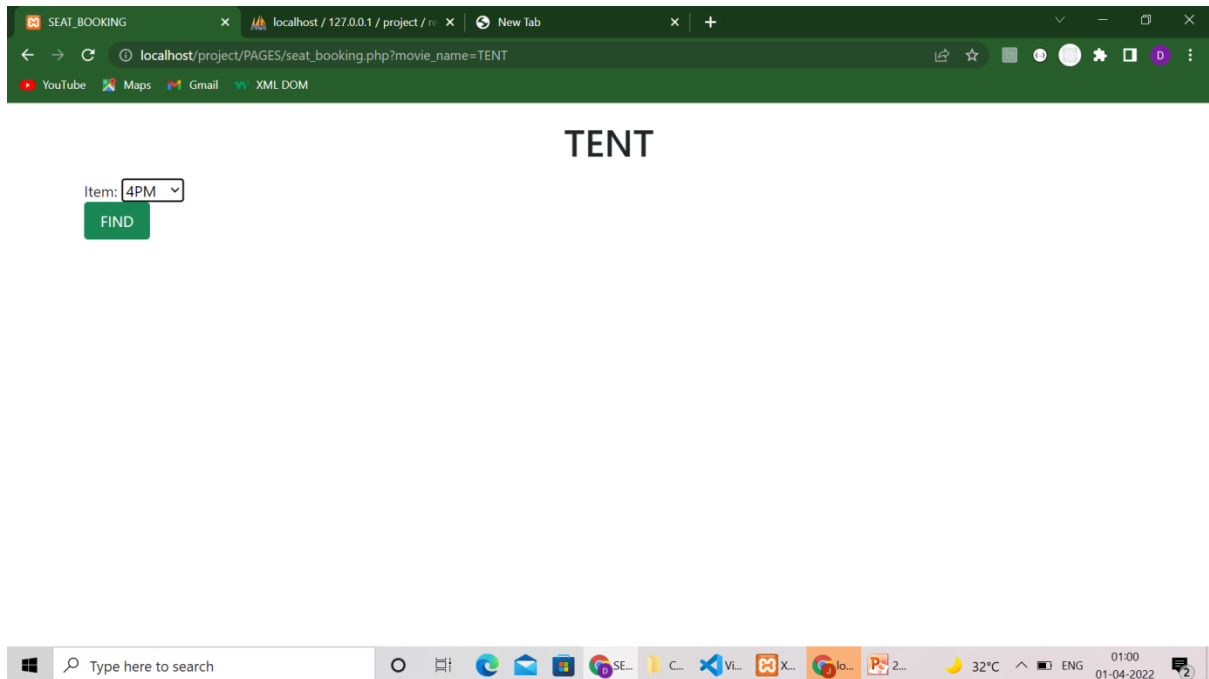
SEAT_BOOKING
localhost / 127.0.0.1 / project / re
New Tab
localhost/project/PAGES/seat_booking.php?movie_name=TENT
YouTube Maps Gmail XML DOM

TENT

Item: 4PM
FIND

Type here to search
SE... C... Vi... X... lo... 2...
32°C ENG 01:00 01-04-2022 2